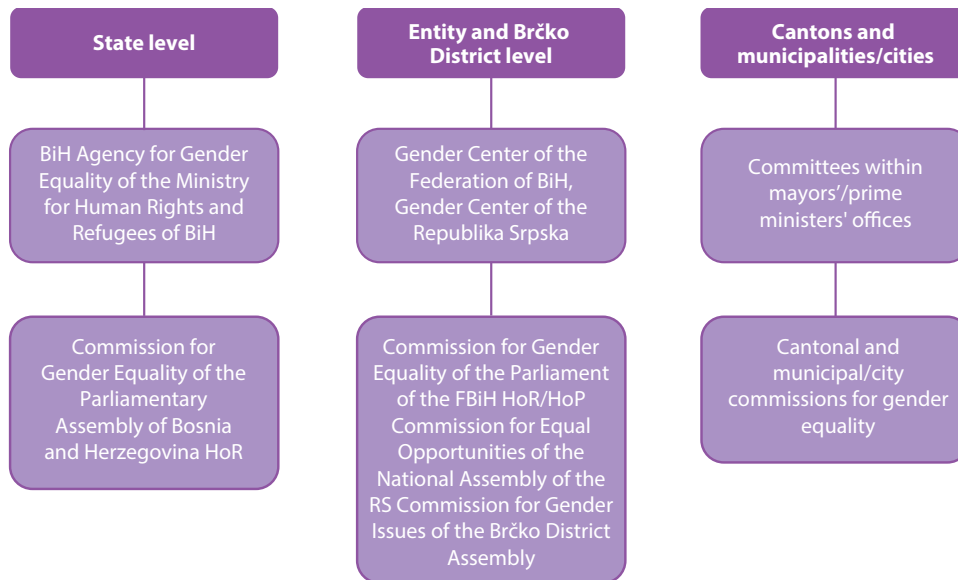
State level

BiH Agency for Gender Equality of the Ministry for Human Rights and Refugees of BiH

Commission for Gender Equality of the Parliamentary Assembly of Bosnia and Herzegovina HoR

Entity and Brčko District level

Gender Center of the Federation of BiH, Gender Center of the Republika Srpska

Commission for Gender Equality of the Parliament of the FBiH HoR/HoP Commission for Equal Opportunities of the National Assembly of the RS Commission for Gender Issues of the Brčko District Assembly

Cantons and municipalities/cities

Committees within mayors'/prime ministers' offices

Cantonal and municipal/city commissions for gender equality